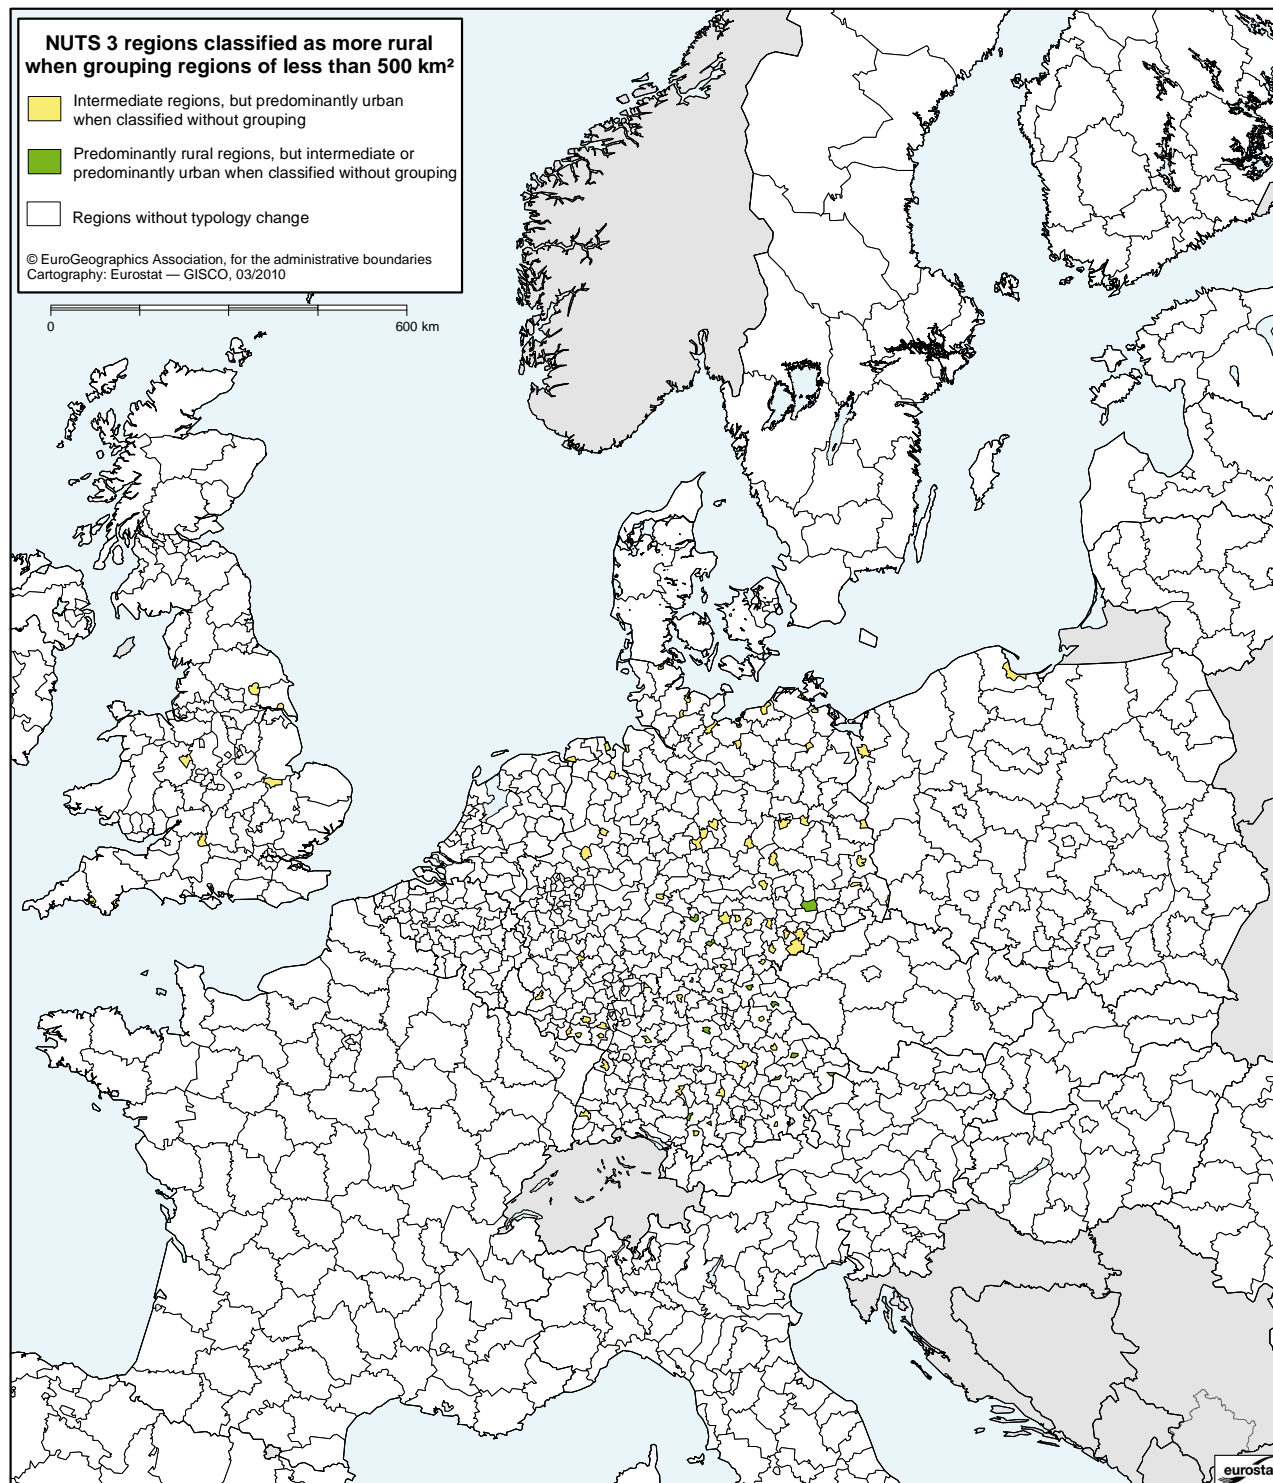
NUTS 3 regions classified as more rural when grouping regions of less than 500 km²

Intermediate regions, but predominantly urban when classified without grouping

Predominantly rural regions, but intermediate or predominantly urban when classified without grouping

Regions without typology change

© EuroGeographics Association, for the administrative boundaries
Cartography: Eurostat — GISCO, 03/2010

0

600 km

eurostat